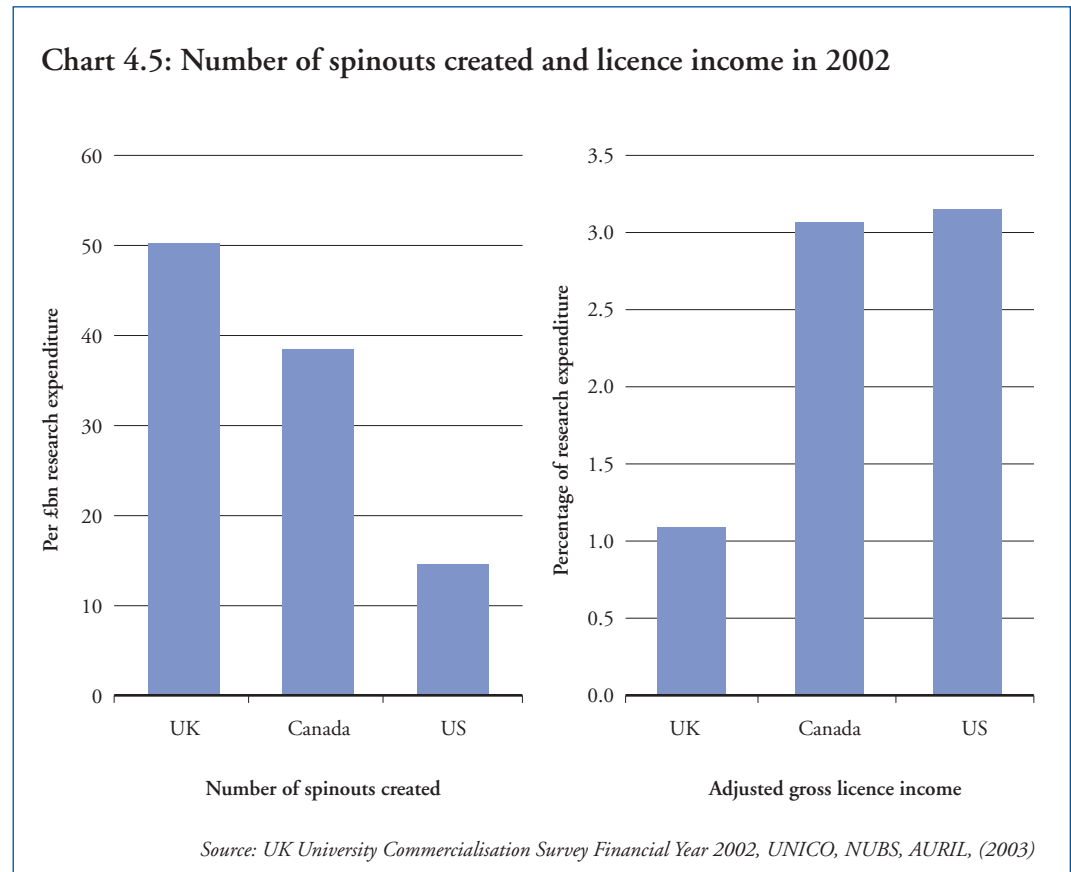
Chart 4.5: Number of spinouts created and licence income in 2002

Per £bn research expenditure

60
50
40
30
20
10
0

UK Canada US

Number of spinouts created

Percentage of research expenditure

3.5
3.0
2.5
2.0
1.5
1.0
0.5
0.0

UK Canada US

Adjusted gross licence income

Source: UK University Commercialisation Survey Financial Year 2002, UNICO, NUBS, AURIL, (2003)